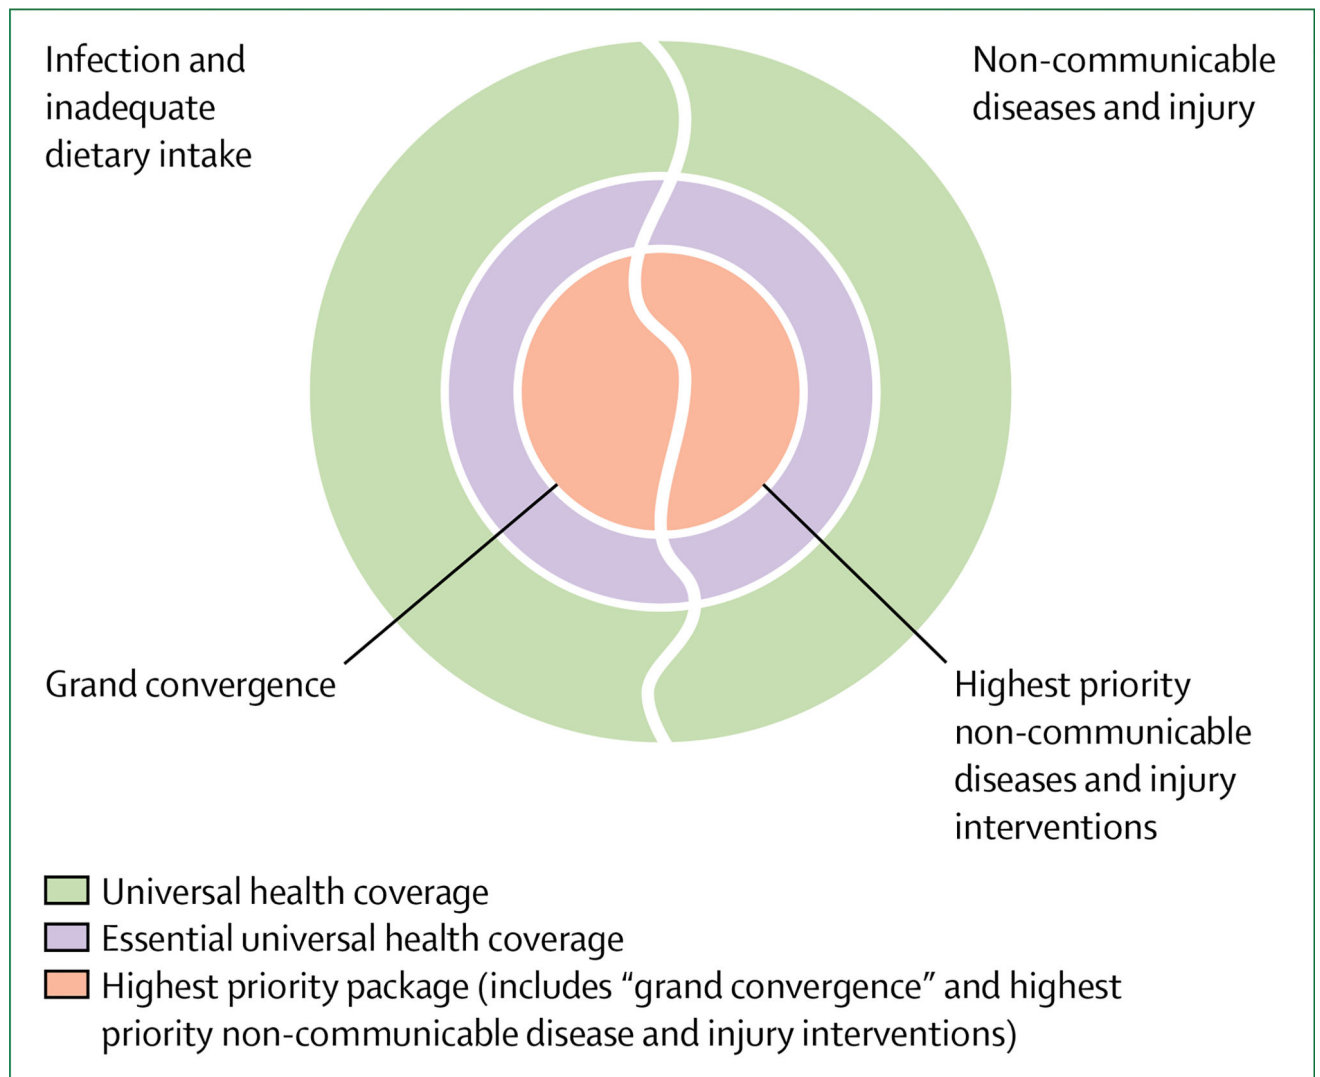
Infection and inadequate dietary intake

Non-communicable diseases and injury

Grand convergence

Highest priority non-communicable diseases and injury interventions

Universal health coverage
Essential universal health coverage
Highest priority package (includes “grand convergence” and highest priority non-communicable disease and injury interventions)